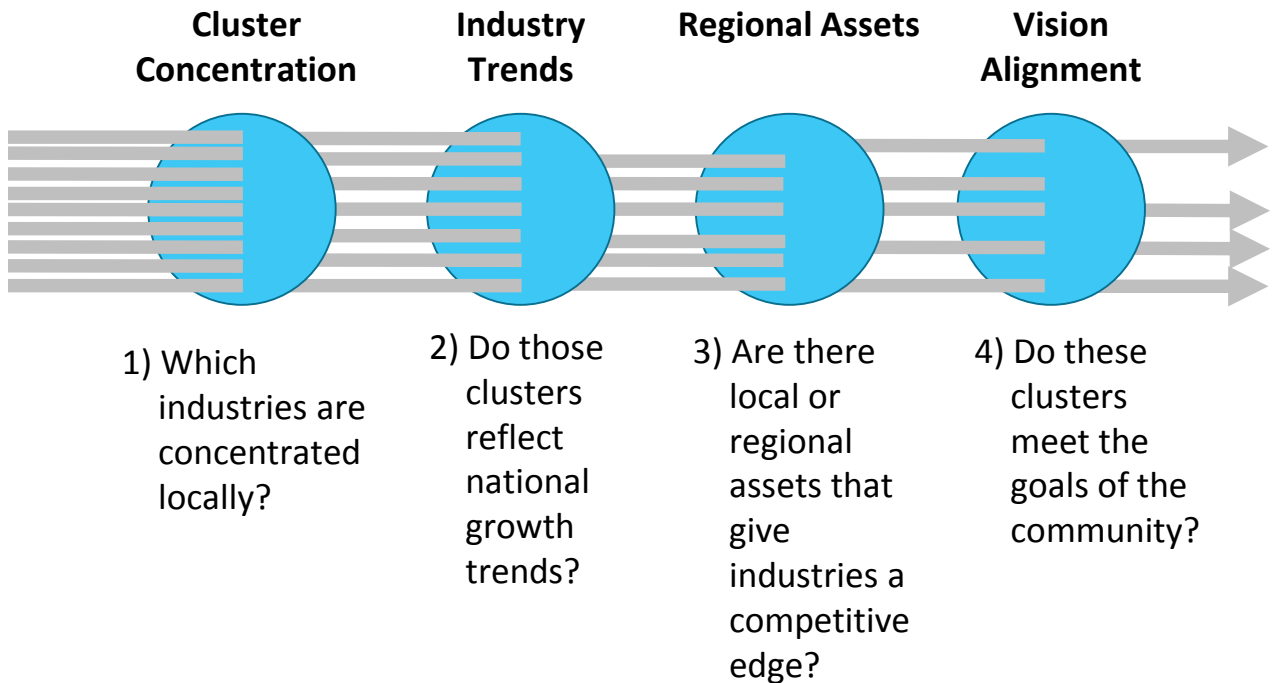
Cluster Concentration

Industry Trends

Regional Assets

Vision Alignment

1) Which industries are concentrated locally?

2) Do those clusters reflect national growth trends?

3) Are there local or regional assets that give industries a competitive edge?

4) Do these clusters meet the goals of the community?